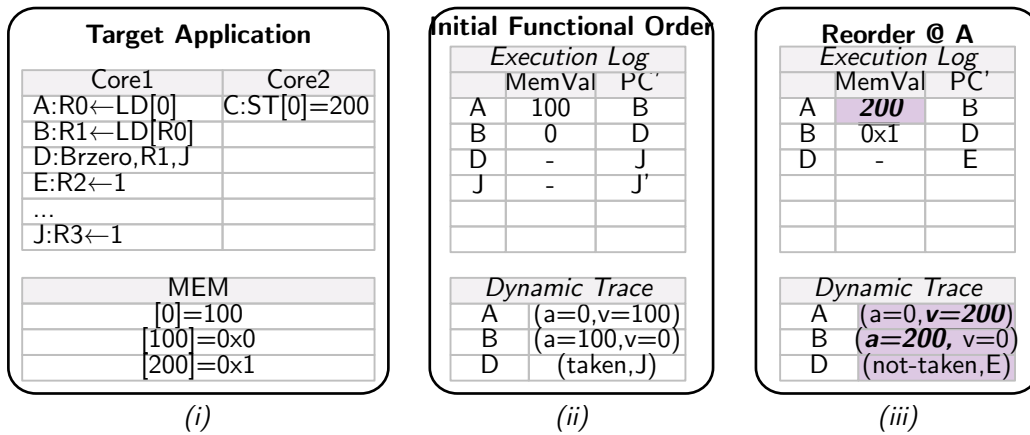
Target Application

| Core1 | Core2 |
|---|---|
| A:R0←LD[0] | C:ST[0]=200 |
| B:R1←LD[R0] | |
| D:Brzero,R1,J | |
| E:R2←1 | |
| ... | |
| J:R3←1 | |

| MEM |
|---|
| [0]=100 |
| [100]=0x0 |
| [200]=0x1 |

(i)

Initial Functional Order

| Execution Log | | |
|---|---|---|
| | MemVal | PC' |
| A | 100 | B |
| B | 0 | D |
| D | - | J |
| J | - | J' |

| Dynamic Trace | |
|---|---|
| A | (a=0,v=100) |
| B | (a=100,v=0) |
| D | (taken,J) |

(ii)

Reorder @ A

| Execution Log | | |
|---|---|---|
| | MemVal | PC' |
| A | 200 | B |
| B | 0x1 | D |
| D | - | E |

| Dynamic Trace | |
|---|---|
| A | (a=0,v=200) |
| B | (a=200, v=0) |
| D | (not-taken,E) |

(iii)